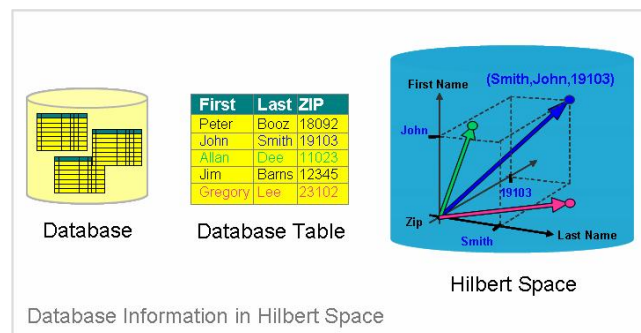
Database

| First | Last | ZIP |
|---|---|---|
| Peter | Booz | 18092 |
| John | Smith | 19103 |
| Allan | Dee | 11023 |
| Jim | Barns | 12345 |
| Gregory | Lee | 23102 |

Database Table

First Name

(Smith,John,19103)

John

19103

Zip

Smith

Last Name

Hilbert Space

Database Information in Hilbert Space